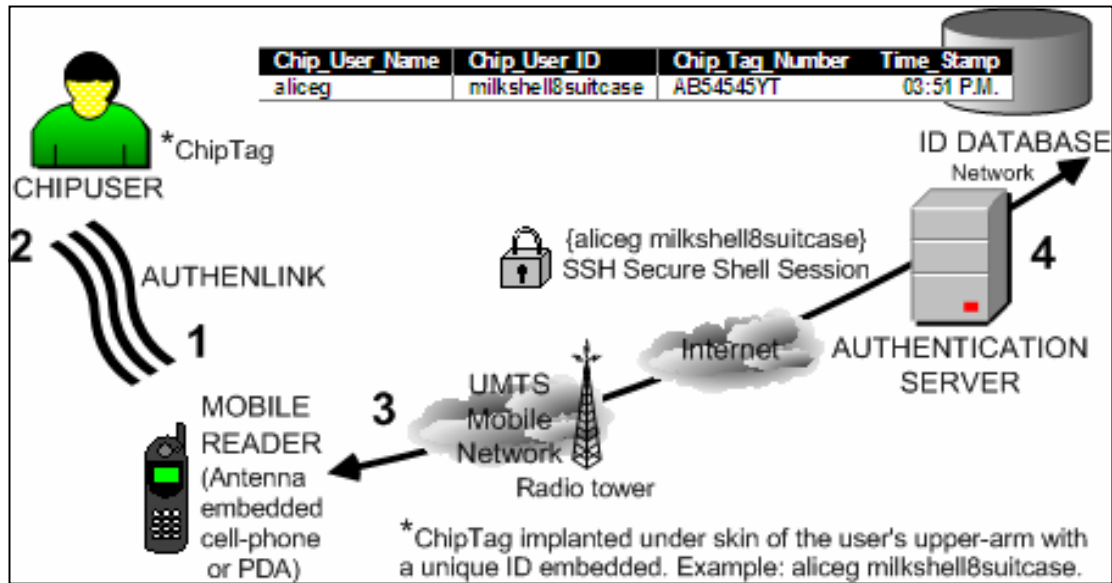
| Chip_User_Name | Chip_User_ID | Chip_Tag_Number | Time_Stamp |
|---|---|---|---|
| aliceg | milkshell8suitcase | AB54545YT | 03:51 P.M. |

*ChipTag

CHIPUSER

ID DATABASE

Network

2

AUTHENLINK

{aliceg milkshell8suitcase}
SSH Secure Shell Session

4

1

Internet

AUTHENTICATION SERVER

UMTS Mobile Network

3

MOBILE READER (Antenna embedded cell-phone or PDA)

Radio tower

*ChipTag implanted under skin of the user's upper-arm with a unique ID embedded. Example: aliceg milkshell8suitcase.